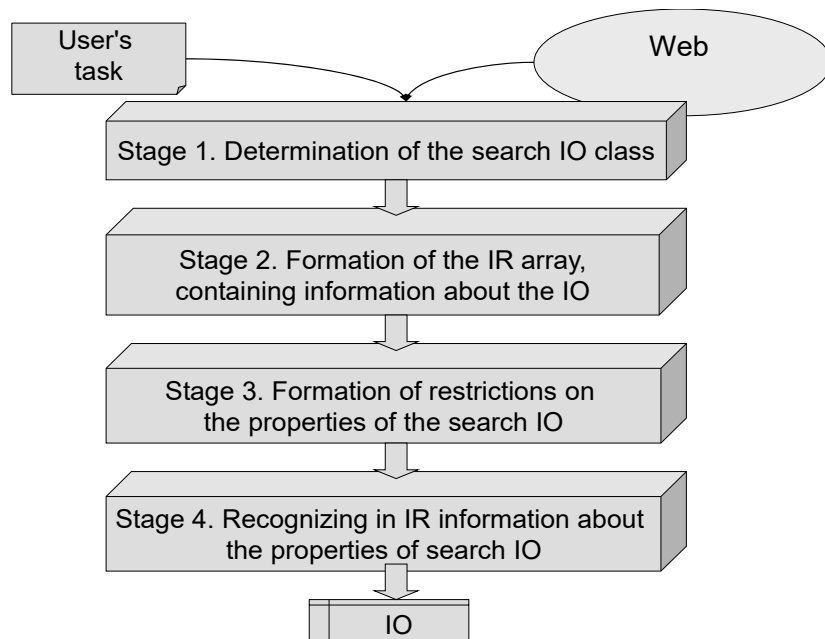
User's task

Web

Stage 1. Determination of the search IO class

Stage 2. Formation of the IR array, containing information about the IO

Stage 3. Formation of restrictions on the properties of the search IO

Stage 4. Recognizing in IR information about the properties of search IO

IO